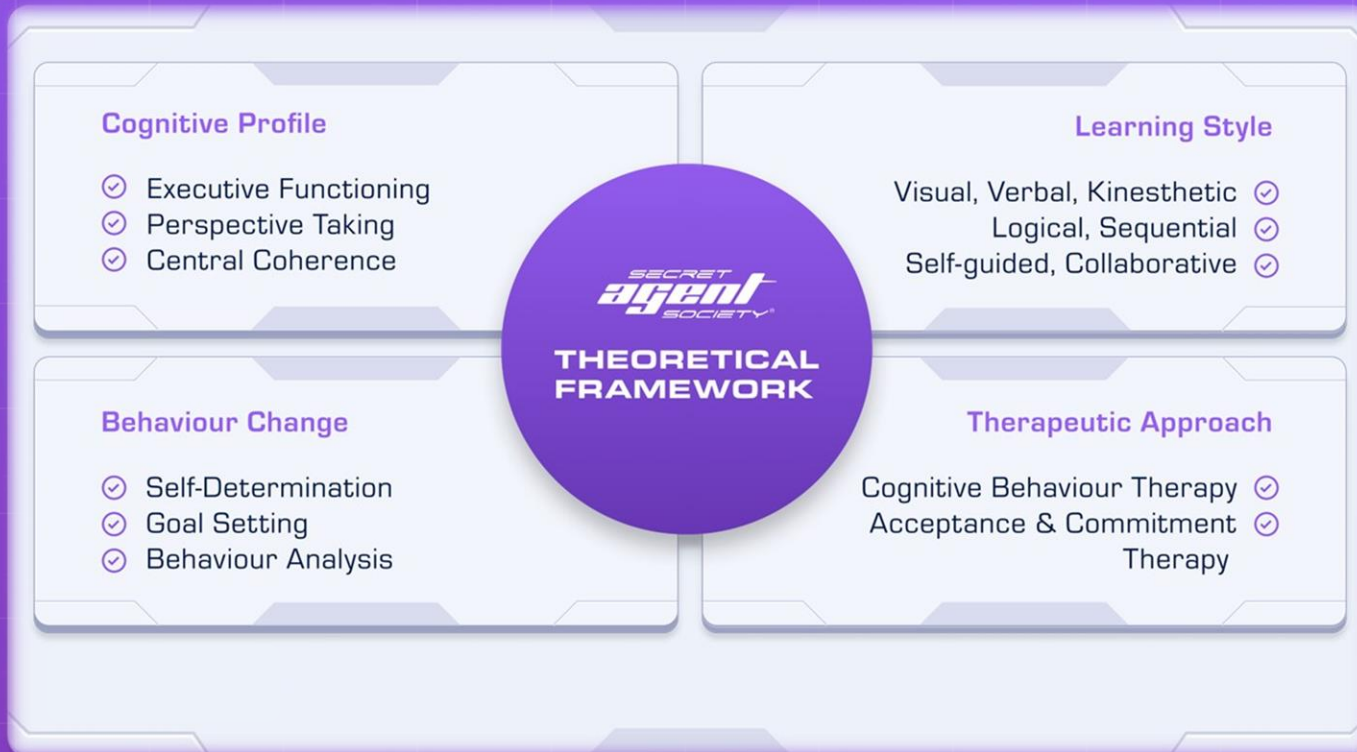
Cognitive Profile

Executive Functioning
Perspective Taking
Central Coherence

Learning Style

Visual, Verbal, Kinesthetic
Logical, Sequential
Self-guided, Collaborative

SECRET agent SOCIETY®

THEORETICAL FRAMEWORK

Behaviour Change

Self-Determination
Goal Setting
Behaviour Analysis

Therapeutic Approach

Cognitive Behaviour Therapy
Acceptance & Commitment Therapy